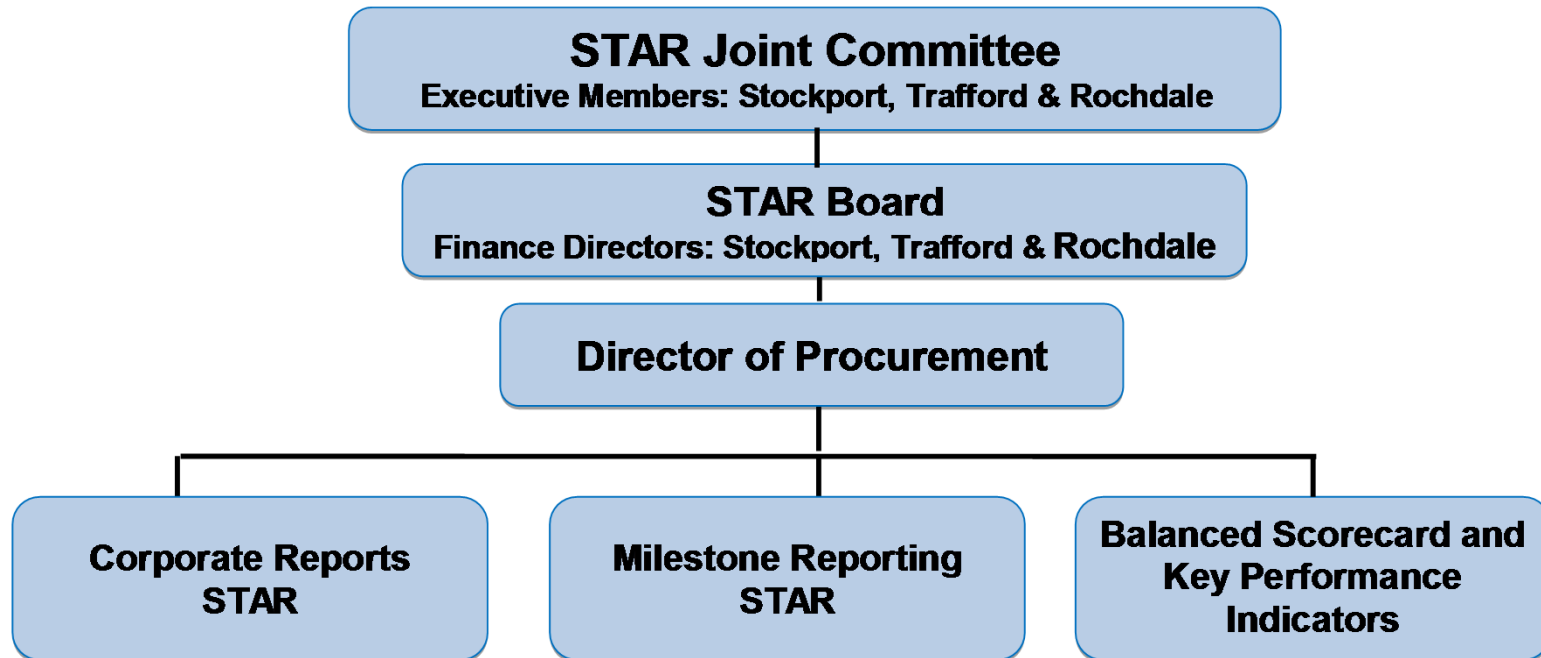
STAR Joint Committee
Executive Members: Stockport, Trafford & Rochdale

STAR Board
Finance Directors: Stockport, Trafford & Rochdale

Director of Procurement

Corporate Reports STAR

Milestone Reporting STAR

Balanced Scorecard and Key Performance Indicators